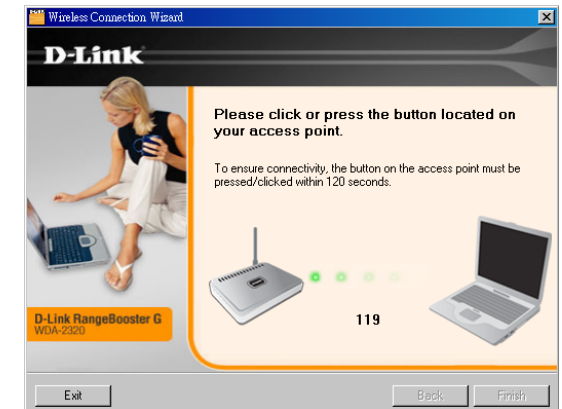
Wireless Connection Wizard

D-Link

Please click or press the button located on your access point.

To ensure connectivity, the button on the access point must be pressed/clicked within 120 seconds.

D-Link RangeBooster G
WDA-2320

119

Exit

Back

Finish